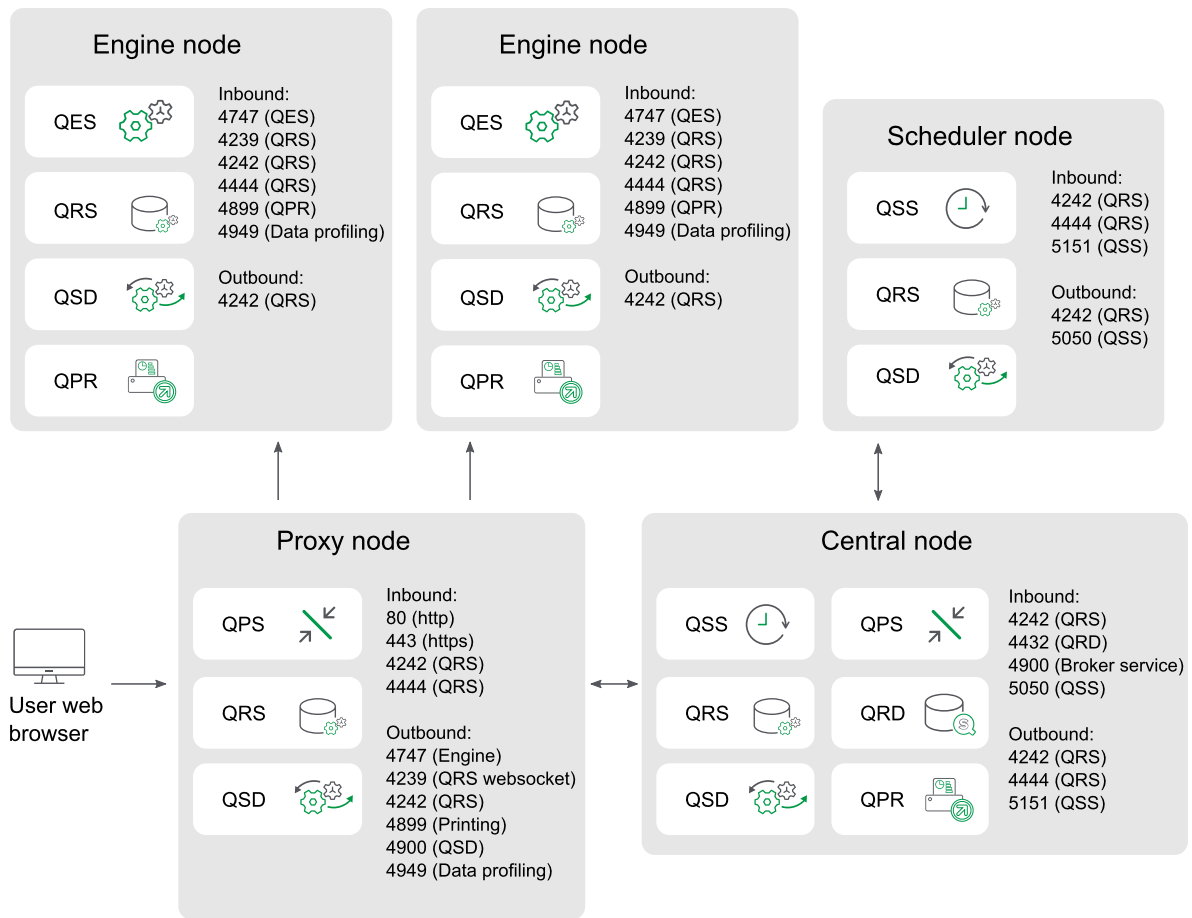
Engine node

QES
QRS
QSD
QPR

Inbound:
4747 (QES)
4239 (QRS)
4242 (QRS)
4444 (QRS)
4899 (QPR)
4949 (Data profiling)

Outbound:
4242 (QRS)

Engine node

QES
QRS
QSD
QPR

Inbound:
4747 (QES)
4239 (QRS)
4242 (QRS)
4444 (QRS)
4899 (QPR)
4949 (Data profiling)

Outbound:
4242 (QRS)

Scheduler node

QSS
QRS
QSD

Inbound:
4242 (QRS)
4444 (QRS)
5151 (QSS)

Outbound:
4242 (QRS)
5050 (QSS)

User web browser

Proxy node

QPS
QRS
QSD

Inbound:
80 (http)
443 (https)
4242 (QRS)
4444 (QRS)

Outbound:
4747 (Engine)
4239 (QRS websocket)
4242 (QRS)
4899 (Printing)
4900 (QSD)
4949 (Data profiling)

Central node

QSS
QRS
QSD
QPS
QRD
QPR

Inbound:
4242 (QRS)
4432 (QRD)
4900 (Broker service)
5050 (QSS)

Outbound:
4242 (QRS)
4444 (QRS)
5151 (QSS)